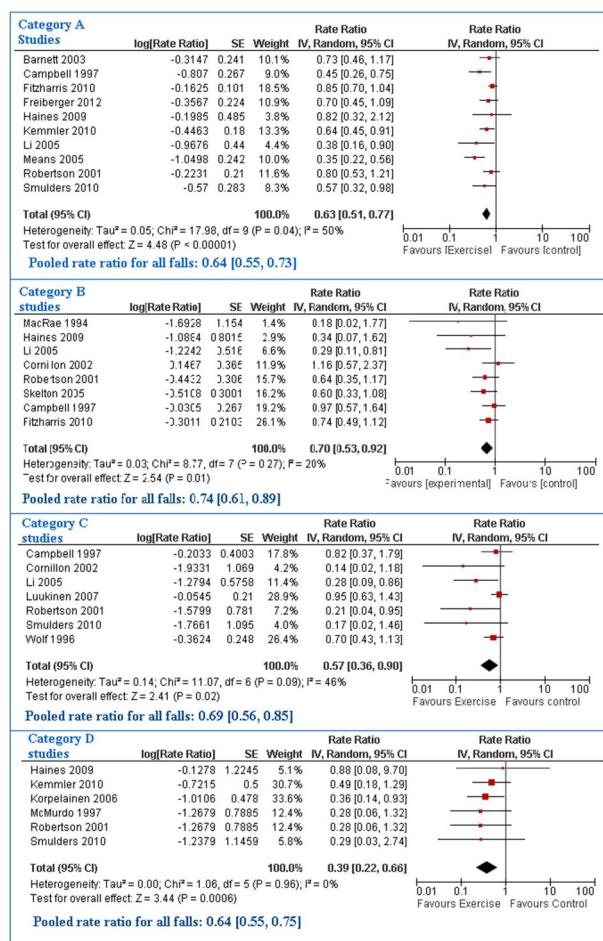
**Category A**

| Studies | log[Rate Ratio] | SE | Weight | Rate Ratio IV, Random, 95% CI |
|---|---|---|---|---|
| Barnett 2003 | -0.3147 | 0.241 | 10.1% | 0.73 [0.46, 1.17] |
| Campbell 1997 | -0.807 | 0.267 | 9.0% | 0.45 [0.26, 0.75] |
| Fitzharris 2010 | -0.1625 | 0.101 | 18.5% | 0.85 [0.70, 1.04] |
| Freiberger 2012 | -0.3567 | 0.224 | 10.9% | 0.70 [0.45, 1.09] |
| Haines 2009 | -0.1985 | 0.485 | 3.8% | 0.82 [0.32, 2.12] |
| Kemmler 2010 | -0.4463 | 0.18 | 13.3% | 0.64 [0.45, 0.91] |
| Li 2005 | -0.9676 | 0.44 | 4.4% | 0.38 [0.16, 0.90] |
| Means 2005 | -1.0498 | 0.242 | 10.0% | 0.35 [0.22, 0.56] |
| Robertson 2001 | -0.2231 | 0.21 | 11.6% | 0.80 [0.53, 1.21] |
| Smulders 2010 | -0.57 | 0.283 | 8.3% | 0.57 [0.32, 0.98] |
| **Total (95% CI)** | | | **100.0%** | **0.63 [0.51, 0.77]** |

Rate Ratio IV, Random, 95% CI

Heterogeneity: Tau² = 0.05; Chi² = 17.98, df = 9 (P = 0.04); I² = 50%
Test for overall effect: Z = 4.48 (P < 0.00001)

0.01 0.1 1 10 100
Favours [Exercise] Favours [control]

Pooled rate ratio for all falls: 0.64 [0.55, 0.73]

**Category B**

| studies | log[Rate Ratio] | SE | Weight | Rate Ratio IV, Random, 95% CI |
|---|---|---|---|---|
| MacRae 1994 | -1.6928 | 1.154 | 1.4% | 0.18 [0.02, 1.77] |
| Haines 2009 | -1.0864 | 0.8015 | 2.9% | 0.34 [0.07, 1.62] |
| Li 2005 | -1.2242 | 0.516 | 6.6% | 0.29 [0.11, 0.81] |
| Cornillon 2002 | 0.1467 | 0.365 | 11.9% | 1.16 [0.57, 2.37] |
| Robertson 2001 | -0.4432 | 0.306 | 15.7% | 0.64 [0.35, 1.17] |
| Skelton 2005 | -0.5108 | 0.3001 | 16.2% | 0.60 [0.33, 1.08] |
| Campbell 1997 | -0.0305 | 0.267 | 19.2% | 0.97 [0.57, 1.64] |
| Fitzharris 2010 | -0.3011 | 0.2103 | 26.1% | 0.74 [0.49, 1.12] |
| **Total (95% CI)** | | | **100.0%** | **0.70 [0.53, 0.92]** |

Rate Ratio IV, Random, 95% CI

Heterogeneity: Tau² = 0.03; Chi² = 8.77, df = 7 (P = 0.27); I² = 20%
Test for overall effect: Z = 2.54 (P = 0.01)

0.01 0.1 1 10 100
Favours [experimental] Favours [control]

Pooled rate ratio for all falls: 0.74 [0.61, 0.89]

**Category C**

| studies | log[Rate Ratio] | SE | Weight | Rate Ratio IV, Random, 95% CI |
|---|---|---|---|---|
| Campbell 1997 | -0.2033 | 0.4003 | 17.8% | 0.82 [0.37, 1.79] |
| Cornillon 2002 | -1.9331 | 1.069 | 4.2% | 0.14 [0.02, 1.18] |
| Li 2005 | -1.2794 | 0.5758 | 11.4% | 0.28 [0.09, 0.86] |
| Luukinen 2007 | -0.0545 | 0.21 | 28.9% | 0.95 [0.63, 1.43] |
| Robertson 2001 | -1.5799 | 0.781 | 7.2% | 0.21 [0.04, 0.95] |
| Smulders 2010 | -1.7661 | 1.095 | 4.0% | 0.17 [0.02, 1.46] |
| Wolf 1996 | -0.3624 | 0.248 | 26.4% | 0.70 [0.43, 1.13] |
| **Total (95% CI)** | | | **100.0%** | **0.57 [0.36, 0.90]** |

Rate Ratio IV, Random, 95% CI

Heterogeneity: Tau² = 0.14; Chi² = 11.07, df = 6 (P = 0.09); I² = 46%
Test for overall effect: Z = 2.41 (P = 0.02)

0.01 0.1 1 10 100
Favours Exercise Favours control

Pooled rate ratio for all falls: 0.69 [0.56, 0.85]

**Category D**

| studies | log[Rate Ratio] | SE | Weight | Rate Ratio IV, Random, 95% CI |
|---|---|---|---|---|
| Haines 2009 | -0.1278 | 1.2245 | 5.1% | 0.88 [0.08, 9.70] |
| Kemmler 2010 | -0.7215 | 0.5 | 30.7% | 0.49 [0.18, 1.29] |
| Korpelainen 2006 | -1.0106 | 0.478 | 33.6% | 0.36 [0.14, 0.93] |
| McMurdo 1997 | -1.2679 | 0.7885 | 12.4% | 0.28 [0.06, 1.32] |
| Robertson 2001 | -1.2679 | 0.7885 | 12.4% | 0.28 [0.06, 1.32] |
| Smulders 2010 | -1.2379 | 1.1459 | 5.8% | 0.29 [0.03, 2.74] |
| **Total (95% CI)** | | | **100.0%** | **0.39 [0.22, 0.66]** |

Rate Ratio IV, Random, 95% CI

Heterogeneity: Tau² = 0.00; Chi² = 1.06, df = 5 (P = 0.96); I² = 0%
Test for overall effect: Z = 3.44 (P = 0.0006)

0.01 0.1 1 10 100
Favours Exercise Favours Control

Pooled rate ratio for all falls: 0.64 [0.55, 0.75]